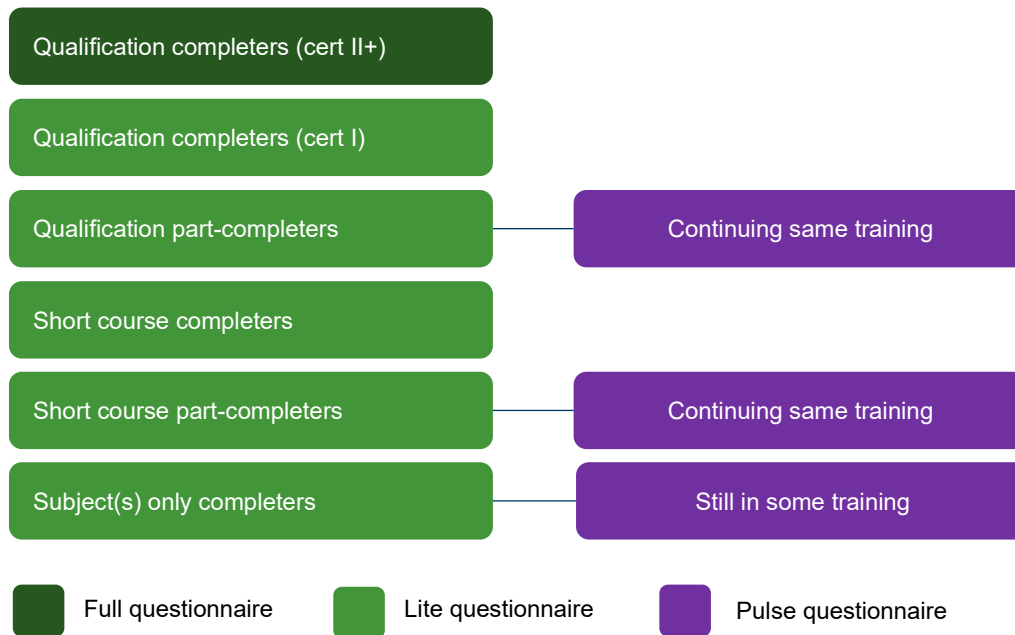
Qualification completers (cert II+)

Qualification completers (cert I)

Qualification part-completers

Continuing same training

Short course completers

Short course part-completers

Continuing same training

Subject(s) only completers

Still in some training

Full questionnaire

Lite questionnaire

Pulse questionnaire